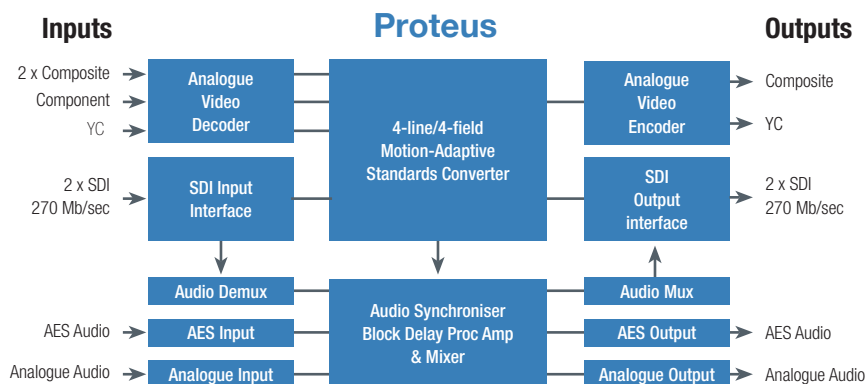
Inputs

Proteus

Outputs

2 x Composite

Component

YC

Analogue Video Decoder

4-line/4-field Motion-Adaptive Standards Converter

Analogue Video Encoder

Composite

YC

2 x SDI 270 Mb/sec

SDI Input Interface

SDI Output interface

2 x SDI 270 Mb/sec

Audio Demux

Audio Synchroniser Block Delay Proc Amp & Mixer

Audio Mux

AES Audio

AES Input

AES Output

AES Audio

Analogue Audio

Analogue Input

Analogue Output

Analogue Audio